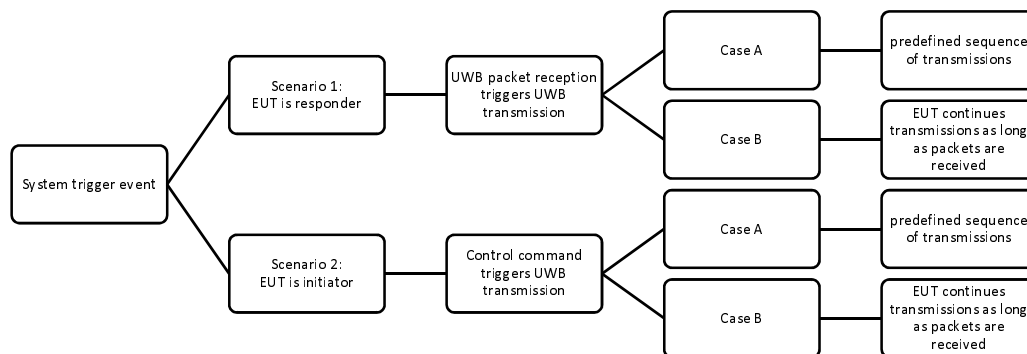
System trigger event

Scenario 1:
EUT is responder

UWB packet reception triggers UWB transmission

Case A

predefined sequence of transmissions

Case B

EUT continues transmissions as long as packets are received

Scenario 2:
EUT is initiator

Control command triggers UWB transmission

Case A

predefined sequence of transmissions

Case B

EUT continues transmissions as long as packets are received